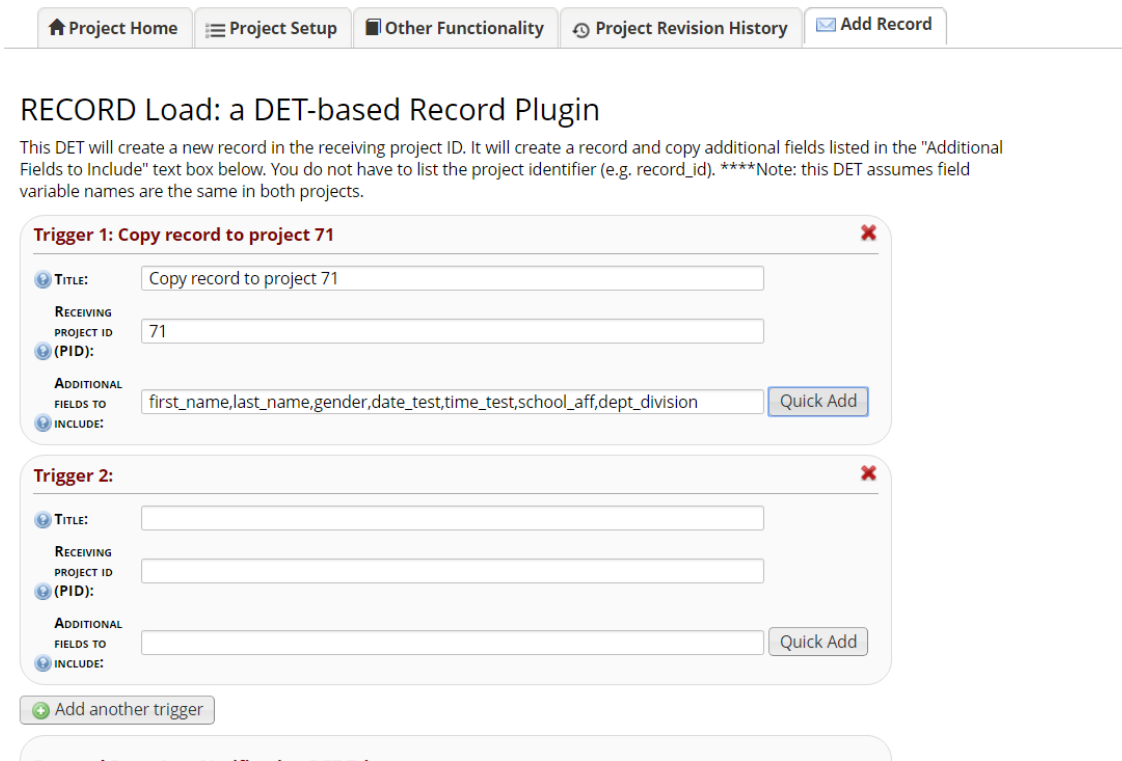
Project Home | Project Setup | Other Functionality | Project Revision History | Add Record

RECORD Load: a DET-based Record Plugin

This DET will create a new record in the receiving project ID. It will create a record and copy additional fields listed in the "Additional Fields to Include" text box below. You do not have to list the project identifier (e.g. record_id). ****Note: this DET assumes field variable names are the same in both projects.

Trigger 1: Copy record to project 71

Title: Copy record to project 71

Receiving project ID (PID): 71

Additional fields to include: first_name,last_name,gender,date_test,time_test,school_aff,dept_division Quick Add

Trigger 2:

Title:

Receiving project ID (PID):

Additional fields to include: Quick Add

Add another trigger

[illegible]